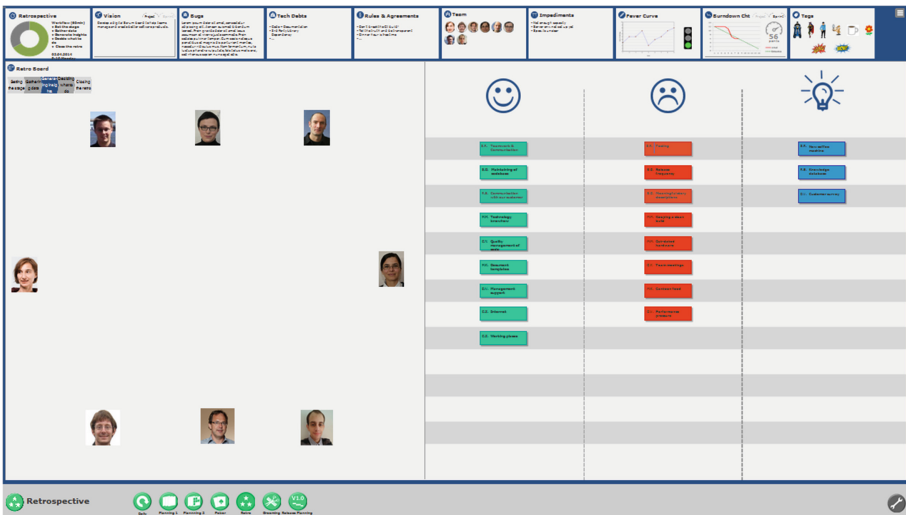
Retrospective

Vision

Bugs

Tech Debts

Rules & Agreements

Team

Impediments

Fever Curve

Burndown Cht

Tags

Retro Board

Setting the stage

Gather data

Generate insights

Decide what to do

Closing the retro

Teamwork

Monitoring of database

Communication

Technology transition

Quality management

Document templates

Management support

Ethernet

Working places

Testing

Release frequency

Meetings

Customer feedback

Team meetings

Documentation

Performance

Retrospective

Knowledge exchange

Customer survey

Retrospective

Daily

Planning 1

Planning 2

Review

Retro

Grooming

Release Planning

V1.0